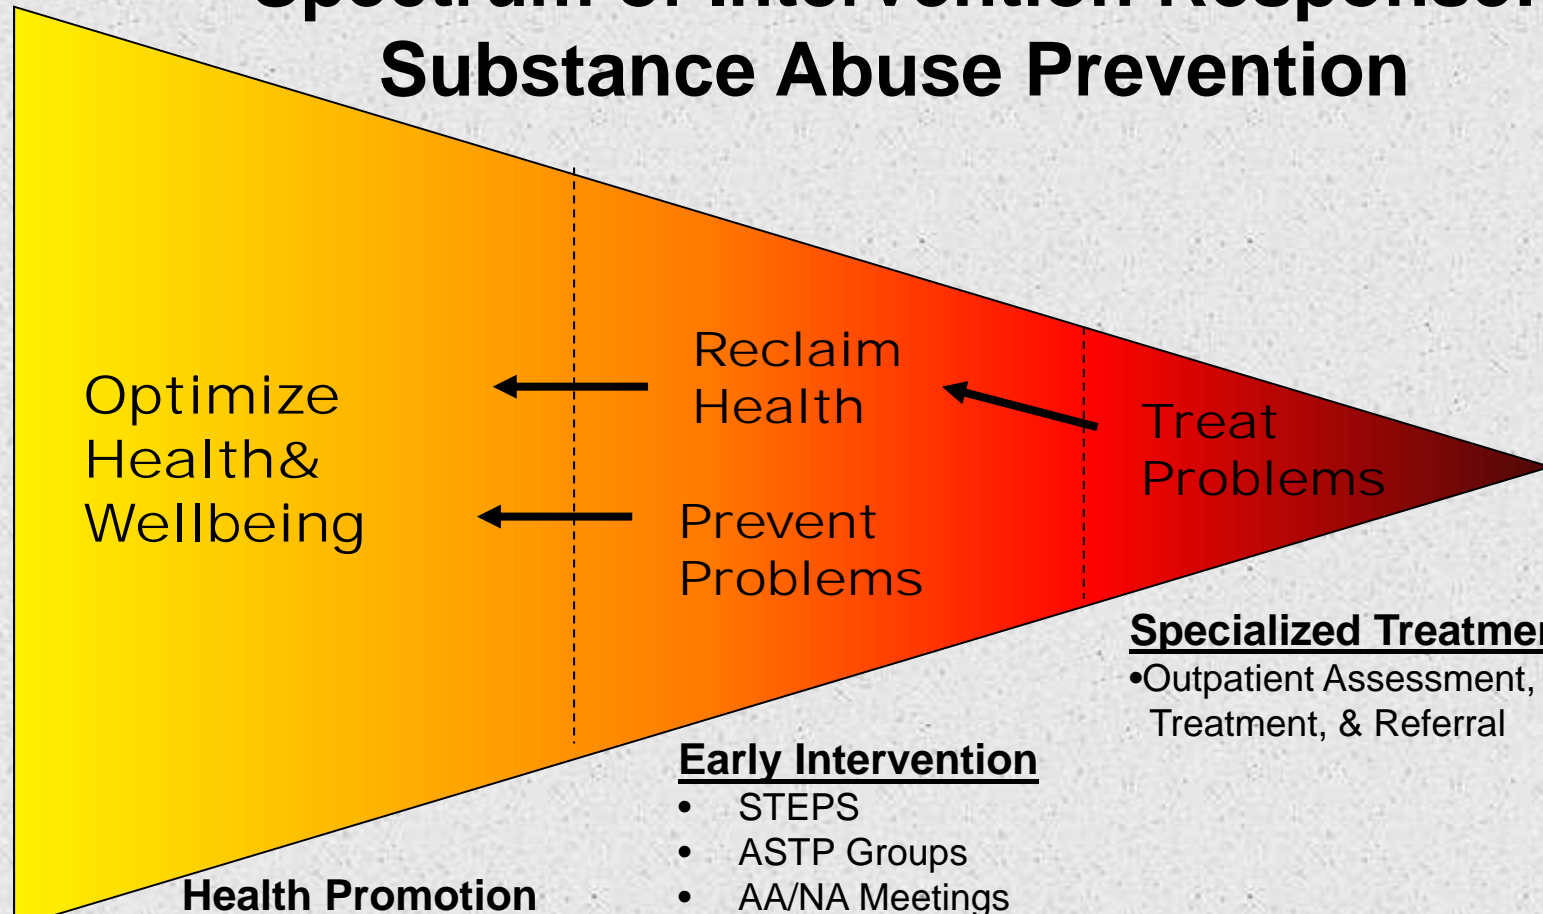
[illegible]
Substance Abuse Prevention

Optimize Health& Wellbeing

Reclaim Health

Prevent Problems

Treat Problems

Specialized Treatme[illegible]
•Outpatient Assessment, Treatment, & Referral

Early Intervention
• STEPS
• ASTP Groups
• AA/NA Meetings

Health Promotion